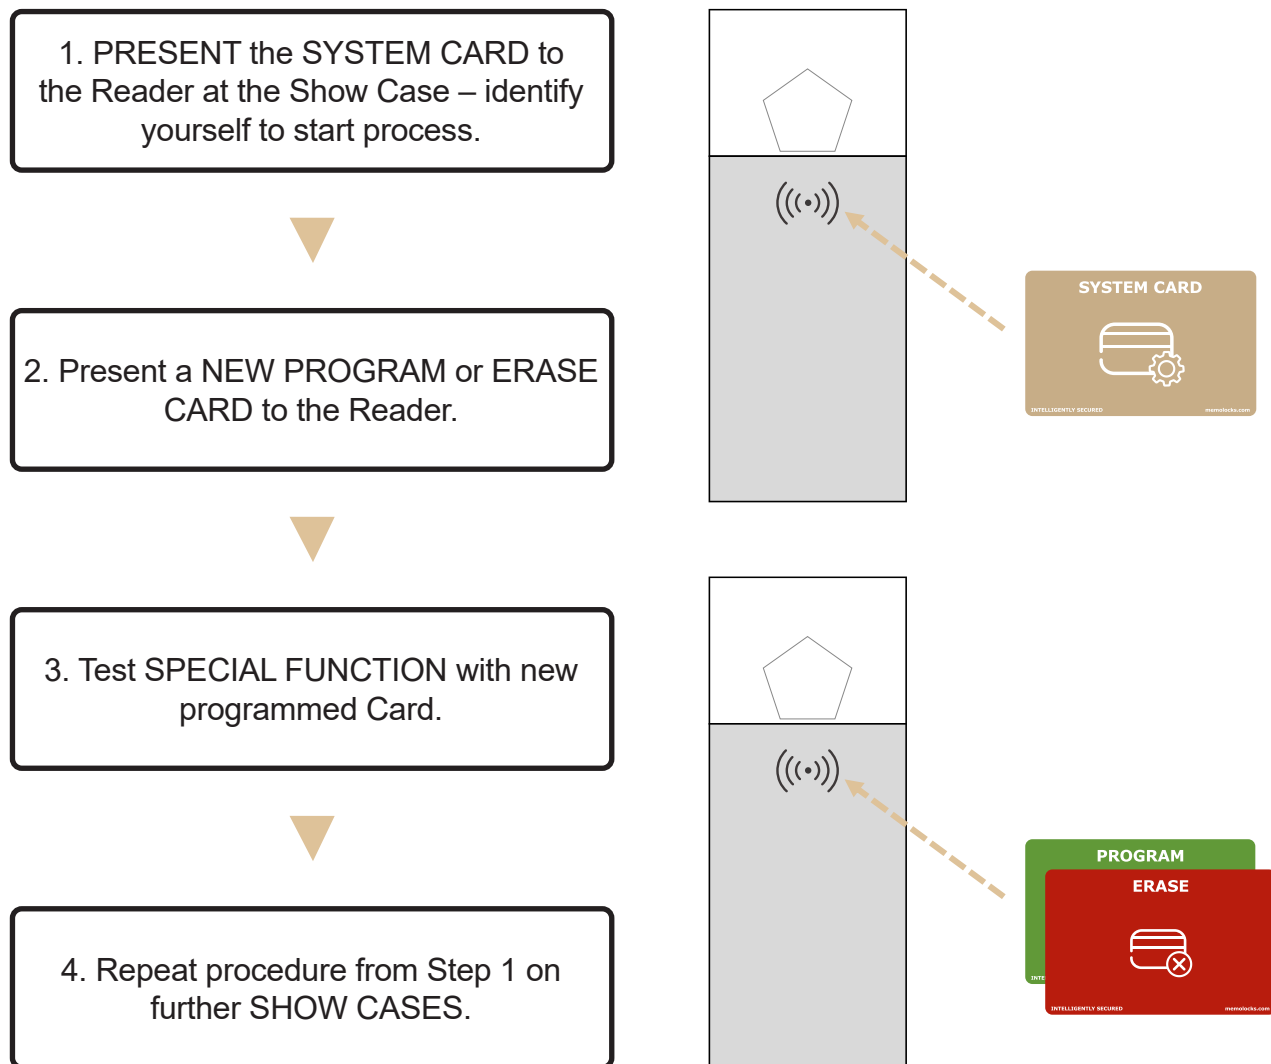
1. PRESENT the SYSTEM CARD to the Reader at the Show Case – identify yourself to start process.

2. Present a NEW PROGRAM or ERASE CARD to the Reader.

3. Test SPECIAL FUNCTION with new programmed Card.

4. Repeat procedure from Step 1 on further SHOW CASES.

SYSTEM CARD

INTELLIGENTLY SECURED

memolocks.com

PROGRAM

INTE

ERASE

INTELLIGENTLY SECURED

memolocks.com